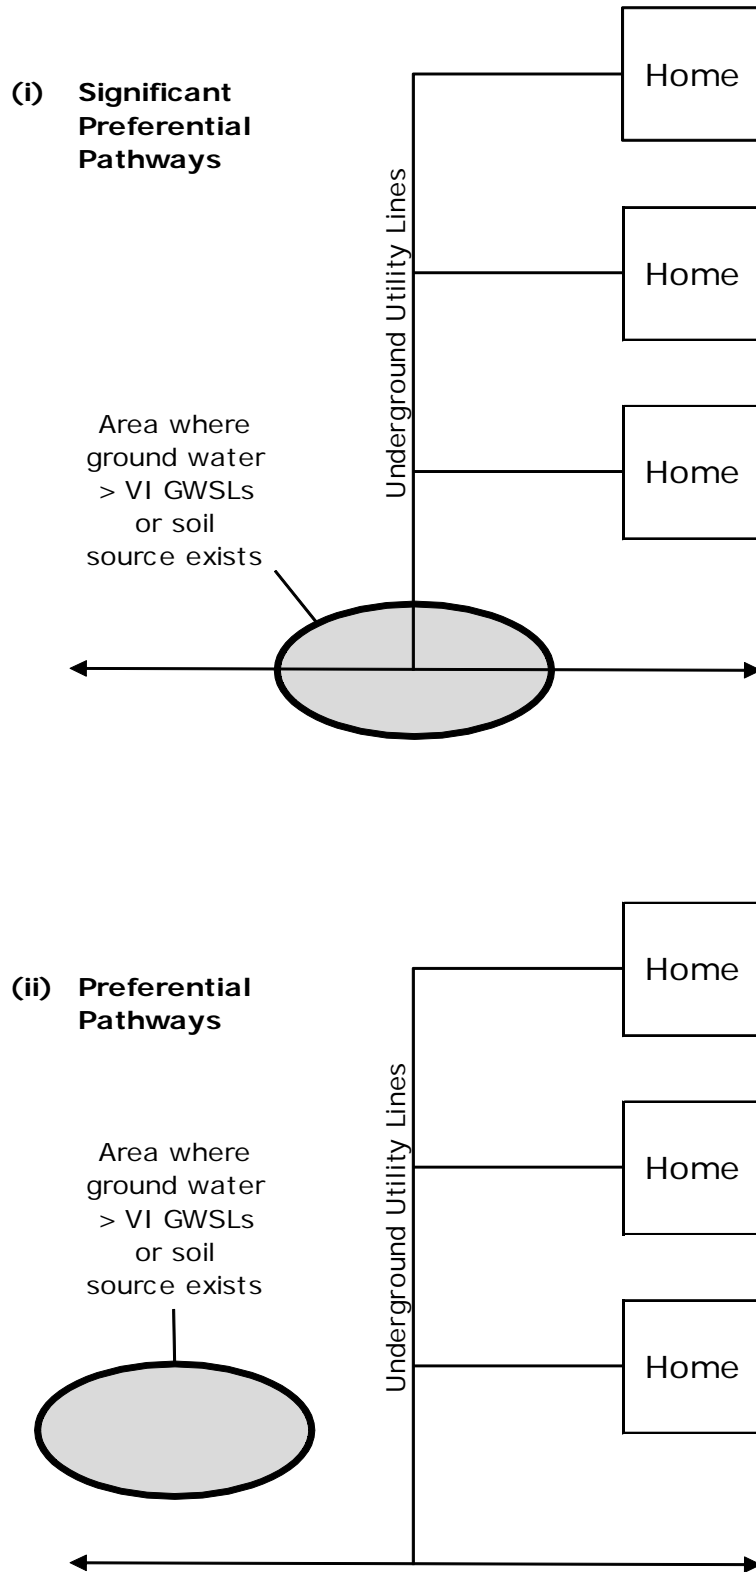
(i) Significant Preferential Pathways

Underground Utility Lines

Home

Home

Home

Area where ground water > VI GWSLs or soil source exists

(ii) Preferential Pathways

Underground Utility Lines

Home

Home

Home

Area where ground water > VI GWSLs or soil source exists